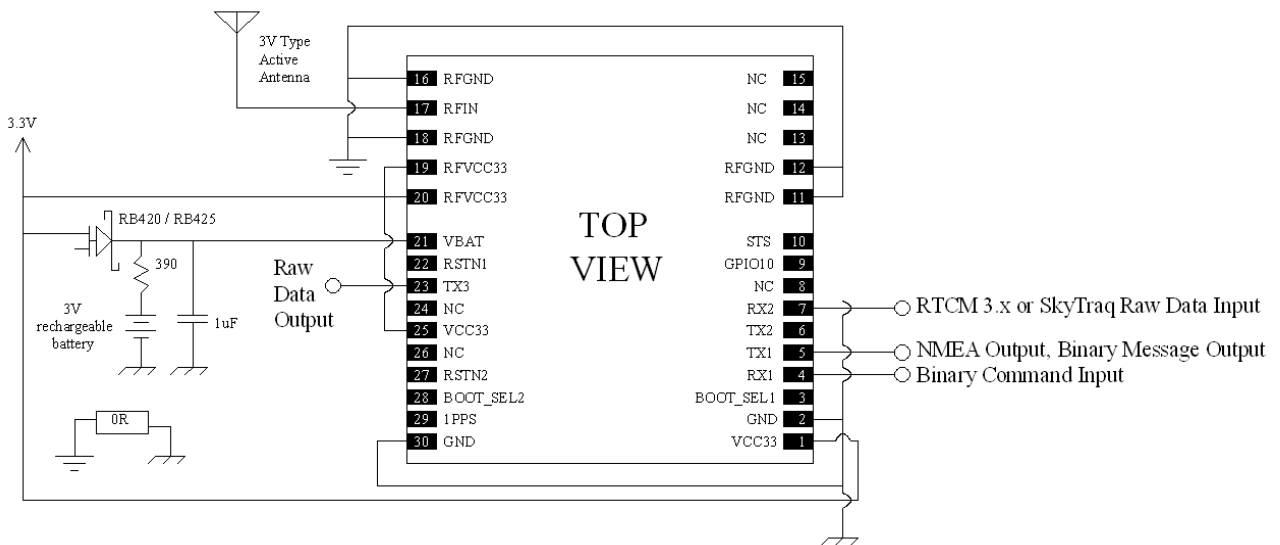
3V Type Active Antenna

3.3V

16 RFGND
17 RFIN
18 RFGND
19 RFVCC33
20 RFVCC33
21 VBAT
22 RSTN1
23 TX3
24 NC
25 VCC33
26 NC
27 RSTN2
28 BOOT_SEL2
29 1PPS
30 GND

NC 15
NC 14
NC 13
RFGND 12
RFGND 11
STS 10
GPIO10 9
NC 8
RX2 7
TX2 6
TX1 5
RX1 4
BOOT_SEL1 3
GND 2
VCC33 1

TOP VIEW

RB420 / RB425

390

3V rechargeable battery

1uF

0R

Raw Data Output

RTCM 3.x or SkyTraq Raw Data Input
NMEA Output, Binary Message Output
Binary Command Input